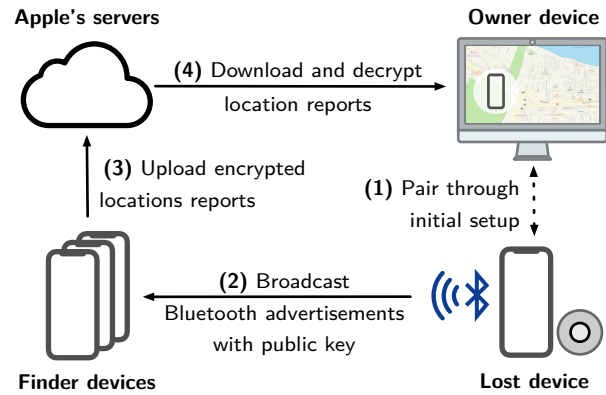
Apple's servers

Owner device

(4) Download and decrypt location reports

(3) Upload encrypted locations reports

(1) Pair through initial setup

(2) Broadcast Bluetooth advertisements with public key

Finder devices

Lost device